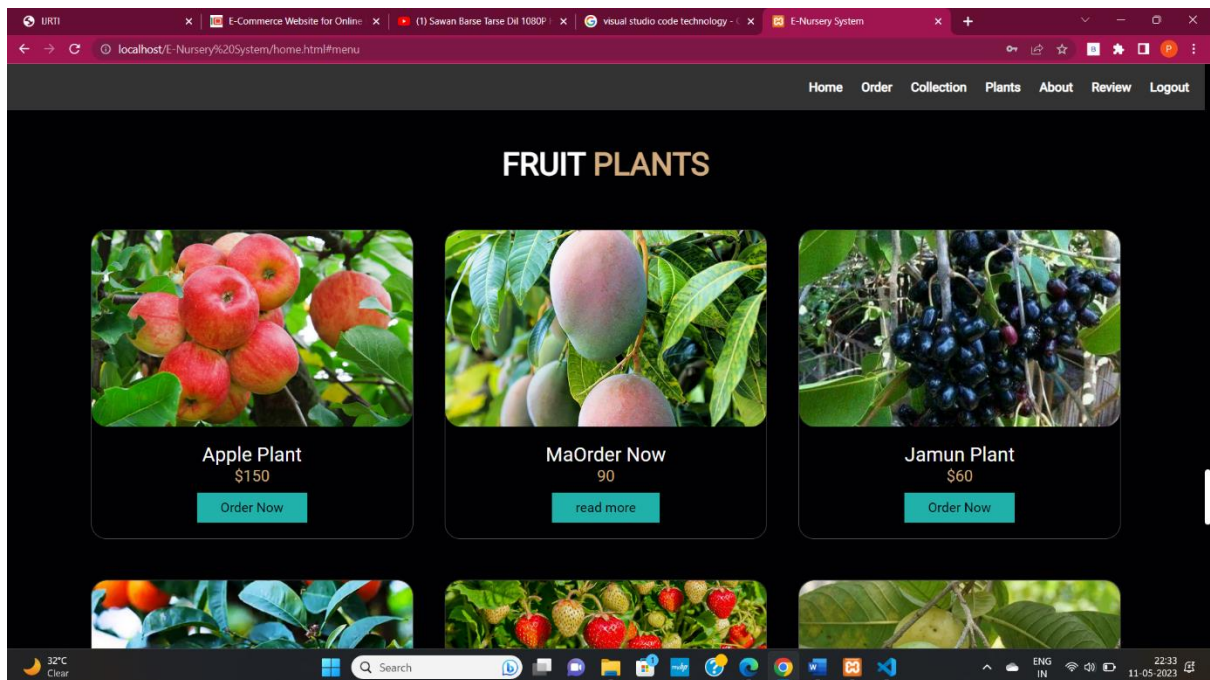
URTI
E-Commerce Website for Online
(1) Sawan Barse Tarse Dil 1080P
visual studio code technology -
E-Nursery System

localhost/E-Nursery%20System/home.html#menu

Home Order Collection Plants About Review Logout

FRUIT PLANTS

Apple Plant
$150
Order Now

MaOrder Now
90
read more

Jamun Plant
$60
Order Now

32°C
Clear

Search

ENG
IN

22:33
11-05-2023